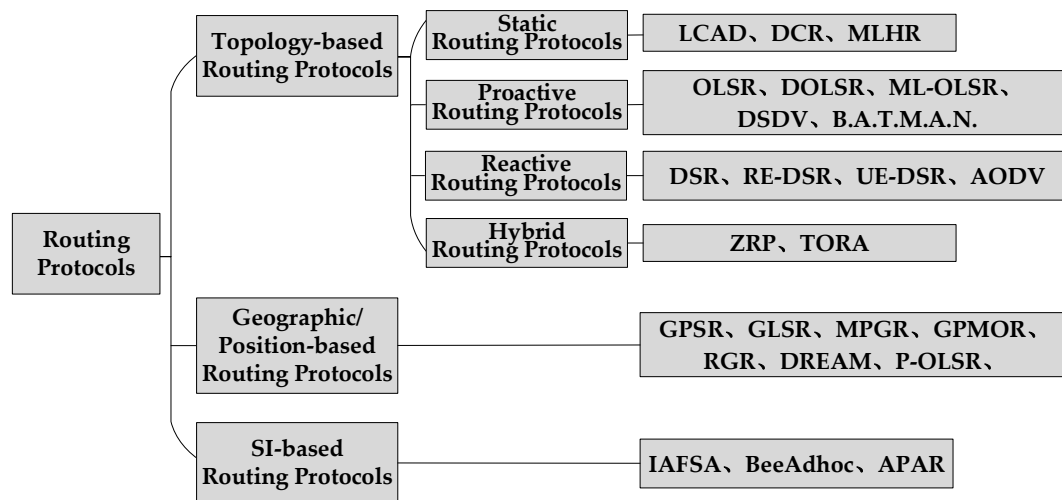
Routing Protocols

Topology-based Routing Protocols

Static Routing Protocols

LCAD、DCR、MLHR

Proactive Routing Protocols

OLSR、DOLSR、ML-OLSR、DSDV、B.A.T.M.A.N.

Reactive Routing Protocols

DSR、RE-DSR、UE-DSR、AODV

Hybrid Routing Protocols

ZRP、TORA

Geographic/ Position-based Routing Protocols

GPSR、GLSR、MPGR、GPMOR、RGR、DREAM、P-OLSR、

SI-based Routing Protocols

IAFSA、BeeAdhoc、APAR